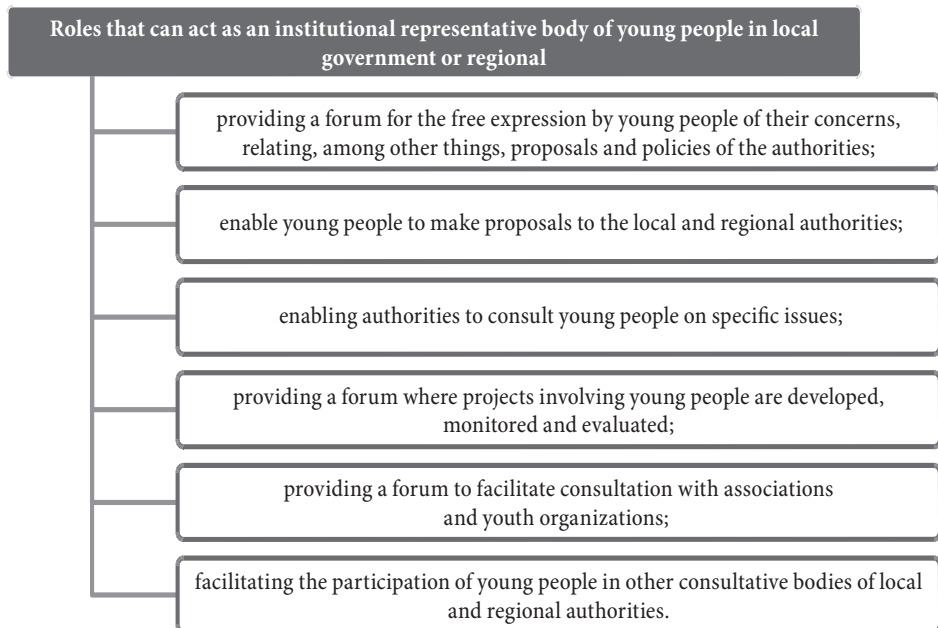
Roles that can act as an institutional representative body of young people in local government or regional

providing a forum for the free expression by young people of their concerns, relating, among other things, proposals and policies of the authorities;

enable young people to make proposals to the local and regional authorities;

enabling authorities to consult young people on specific issues;

providing a forum where projects involving young people are developed, monitored and evaluated;

providing a forum to facilitate consultation with associations and youth organizations;

facilitating the participation of young people in other consultative bodies of local and regional authorities.